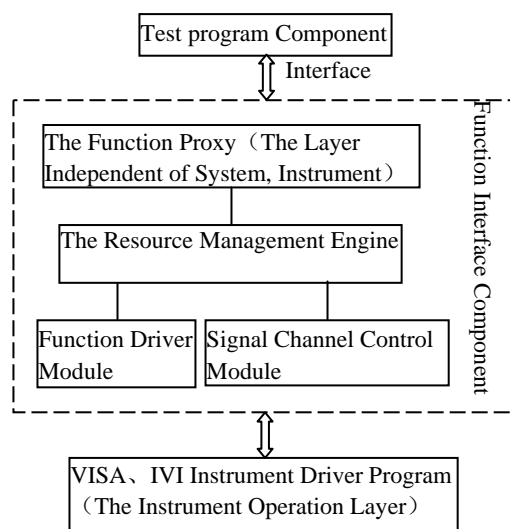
Test program Component

Interface

Function Interface Component

The Function Proxy（The Layer Independent of System, Instrument）

The Resource Management Engine

Function Driver Module

Signal Channel Control Module

VISA、IVI Instrument Driver Program（The Instrument Operation Layer）